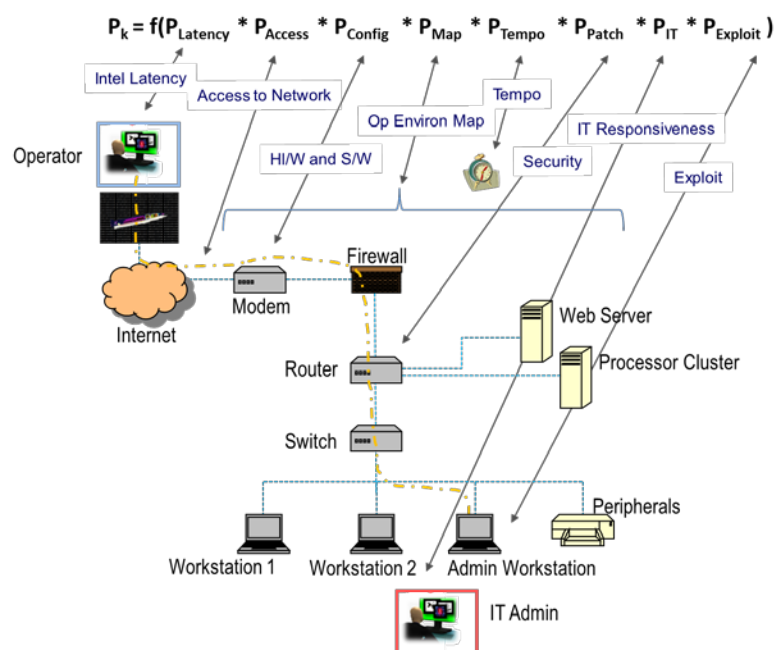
$P_k = f(P_{Latency} * P_{Access} * P_{Config} * P_{Map} * P_{Tempo} * P_{Patch} * P_{IT} * P_{Exploit})$

Intel Latency

Access to Network

Op Environ Map

Tempo

IT Responsiveness

Operator

HI/W and S/W

Security

Exploit

Firewall

Modem

Internet

Web Server

Router

Processor Cluster

Switch

Peripherals

Workstation 1

Workstation 2

Admin Workstation

IT Admin